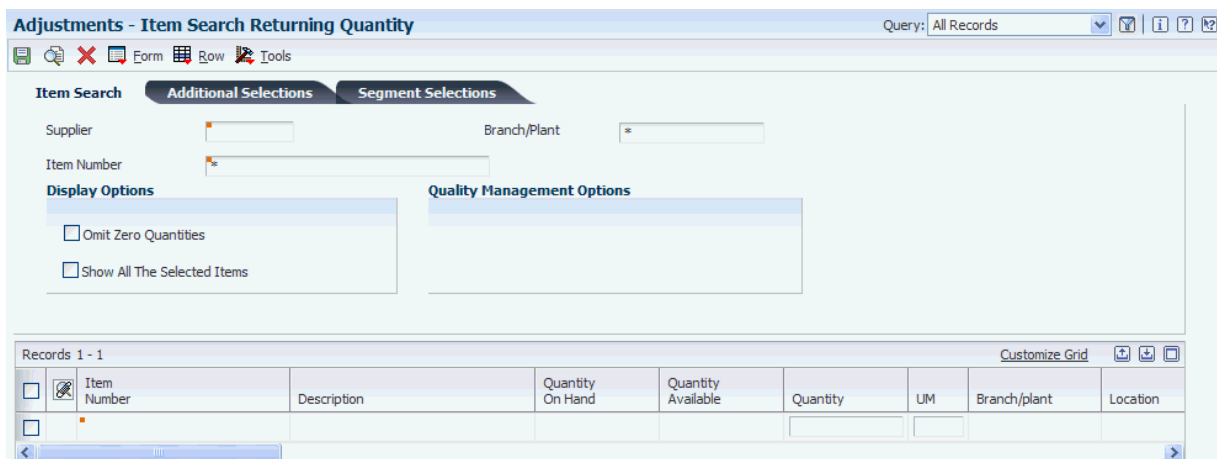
Adjustments - Item Search Returning Quantity

Query: All Records

Form Row Tools

Item Search
Additional Selections
Segment Selections

Supplier

Branch/Plant *

Item Number *

Display Options

Omit Zero Quantities

Show All The Selected Items

Quality Management Options

Records 1 - 1

Customize Grid

| | | Item Number | Description | Quantity On Hand | Quantity Available | Quantity | UM | Branch/plant | Location |
|---|---|---|---|---|---|---|---|---|---|
| | | | | | | | | | |